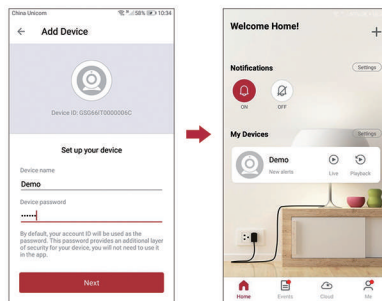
China Unicom

58% 10:34

Add Device

Device ID: G0D66/T000006C

Set up your device

Device name

Demo

Device password

••••••

By default, your account ID will be used as the password. This password provides an additional layer of security for your device, you will not need to use it in the app.

Next

Welcome Home!

+

Notifications

Settings

ON

OFF

My Devices

Settings

Demo

New alerts

Live

Playback

Home

Events

Cloud

Me